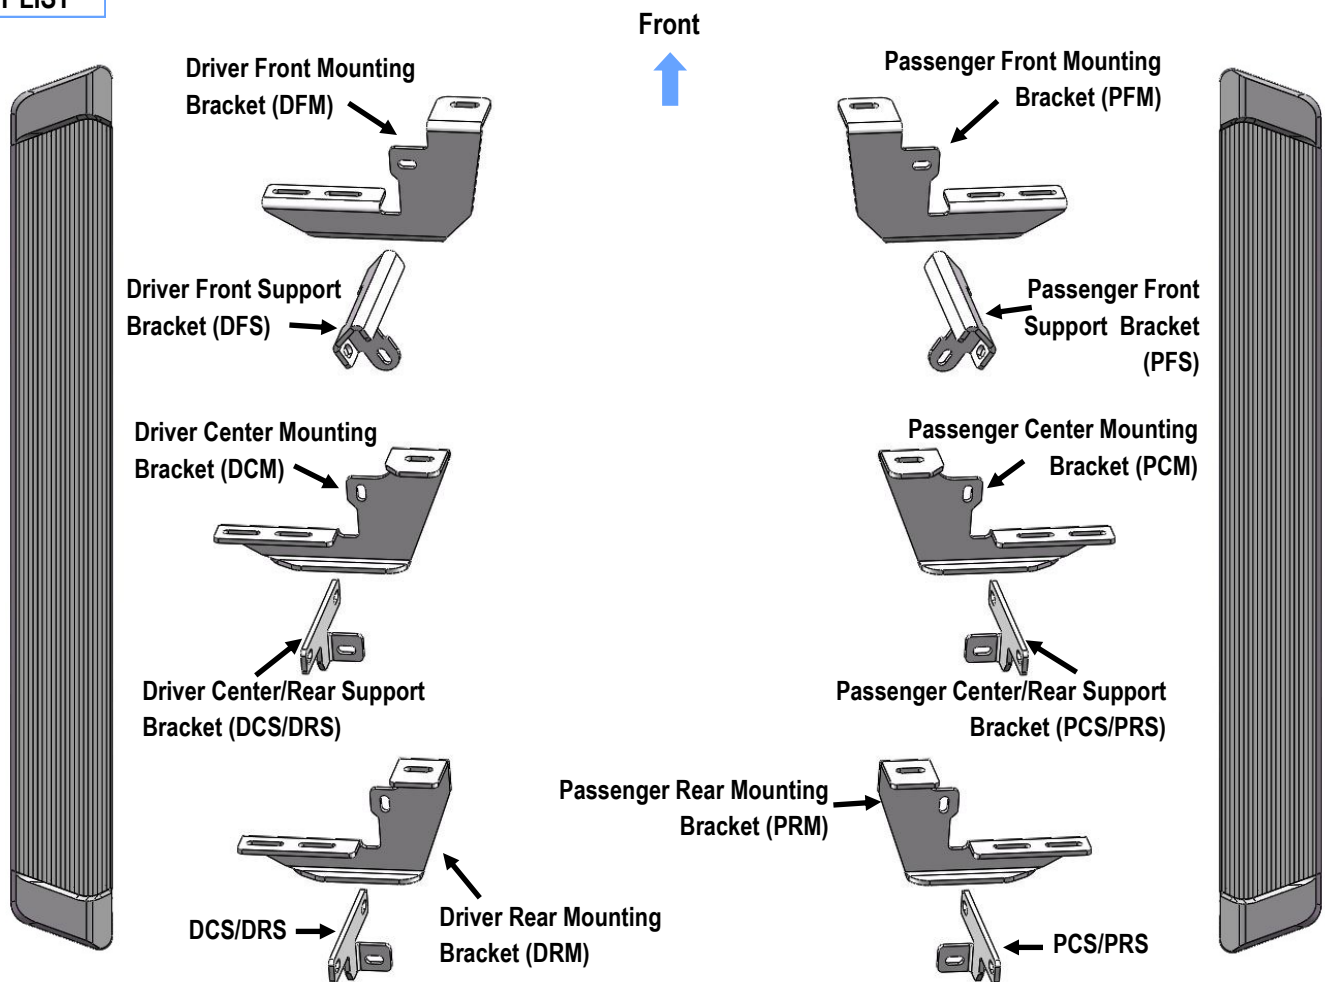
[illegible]LIST

Front

Driver Front Mounting Bracket (DFM)

Passenger Front Mounting Bracket (PFM)

Driver Front Support Bracket (DFS)

Passenger Front Support Bracket (PFS)

Driver Center Mounting Bracket (DCM)

Passenger Center Mounting Bracket (PCM)

Driver Center/Rear Support Bracket (DCS/DRS)

Passenger Center/Rear Support Bracket (PCS/PRS)

Passenger Rear Mounting Bracket (PRM)

DCS/DRS

Driver Rear Mounting Bracket (DRM)

PCS/PRS